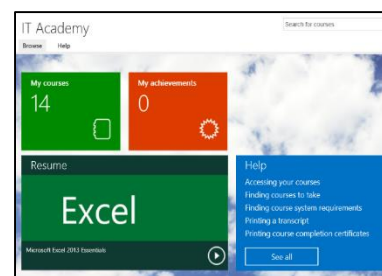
IT Academy

Search for courses

Browse Help

My courses
14

My achievements
0

Resume

Excel

Microsoft Excel 2013 Essentials

Help

Accessing your courses
Finding courses to take
Finding course system requirements
Printing a transcript
Printing course completion certificates

See all